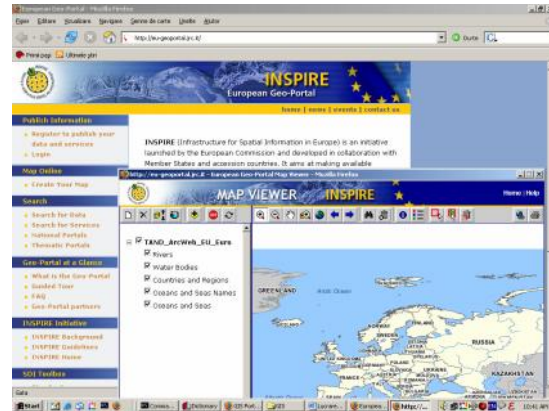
European Geo-Portal - Mozilla Firefox
File Editare Visualizare Navigare Cronologie Segnalibri Strumenti Aiuto
http://eu-geoportal.jrc.it/
Vai
Prima pagina Ultime notizie

INSPIRE
European Geo-Portal
home | news | events | contact us

Publish Information
Register to publish your data and services
Login

Map Online
Create Your Map

Search
Search for Data
Search for Services
National Portals
Thematic Portals

Geo-Portal at a Glance
What is the Geo-Portal
Guided Tour
FAQ
Geo-Portal partners

INSPIRE Initiative
INSPIRE Background
INSPIRE Guidelines
INSPIRE Home

SDI Toolbox

INSPIRE (Infrastructure for Spatial Information in Europe) is an initiative launched by the European Commission and developed in collaboration with Member States and accession countries. It aims at making available

http://eu-geoportal.jrc.it - European Geo-Portal Map Viewer - Mozilla Firefox
MAP VIEWER INSPIRE
Home | Help

TAND_ArcWeb_EU_Euro
Rivers
Water Bodies
Countries and Regions
Oceans and Seas Names
Oceans and Seas

GREENLAND
Arctic Ocean
RUSSIA
KAZAKHSTAN

Fatto
Start